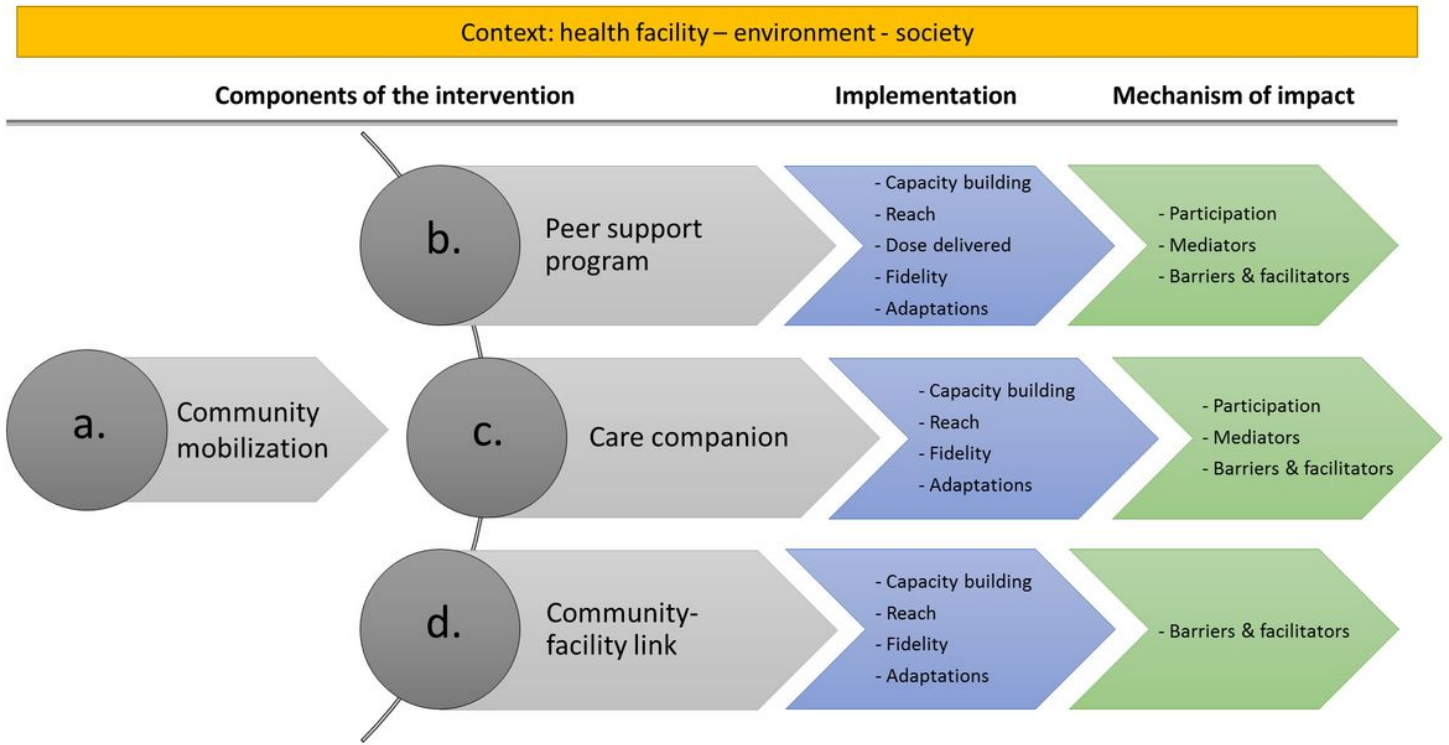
Context: health facility – environment - society

Components of the intervention

Implementation

Mechanism of impact

a.

Community mobilization

b.

Peer support program

- Capacity building
- Reach
- Dose delivered
- Fidelity
- Adaptations

- Participation
- Mediators
- Barriers & facilitators

c.

Care companion

- Capacity building
- Reach
- Fidelity
- Adaptations

- Participation
- Mediators
- Barriers & facilitators

d.

Community-facility link

- Capacity building
- Reach
- Fidelity
- Adaptations

- Barriers & facilitators